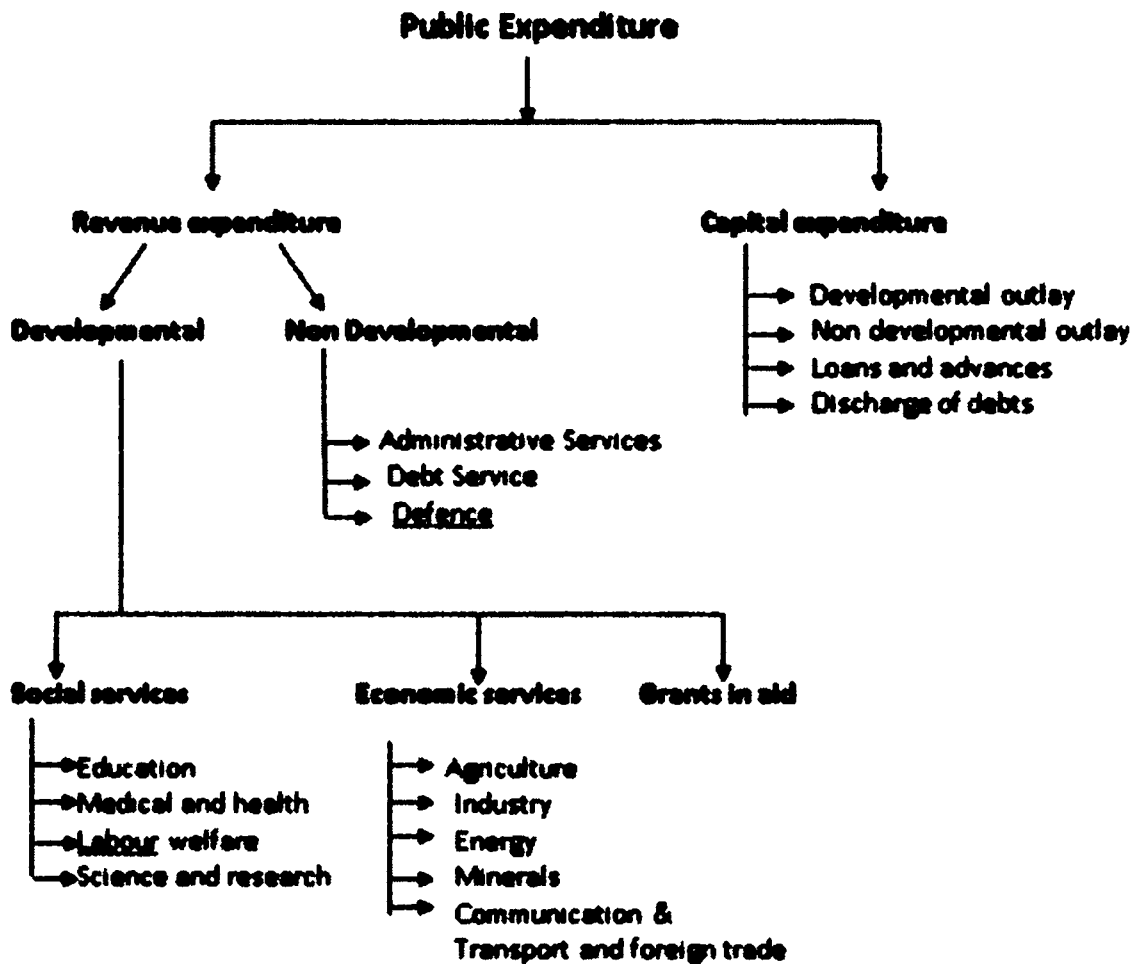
Public Expenditure

Revenue expenditure

Capital expenditure

Developmental outlay
Non developmental outlay
Loans and advances
Discharge of debts

Developmental

Non Developmental

Administrative Services
Debt Service
Defence

Social services

Education
Medical and health
Labour welfare
Science and research

Economic services

Agriculture
Industry
Energy
Minerals
Communication & Transport and foreign trade

Grants in aid